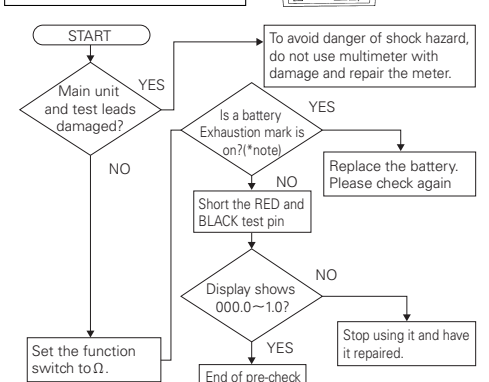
START

Main unit and test leads damaged?

YES

To avoid danger of shock hazard, do not use multimeter with damage and repair the meter.

NO

Set the function switch to $\Omega$.

Is a battery Exhaustion mark is on?(*note)

YES

Replace the battery. Please check again

NO

Short the RED and BLACK test pin

Display shows $000.0 \sim 1.0$?

NO

Stop using it and have it repaired.

YES

End of pre-check